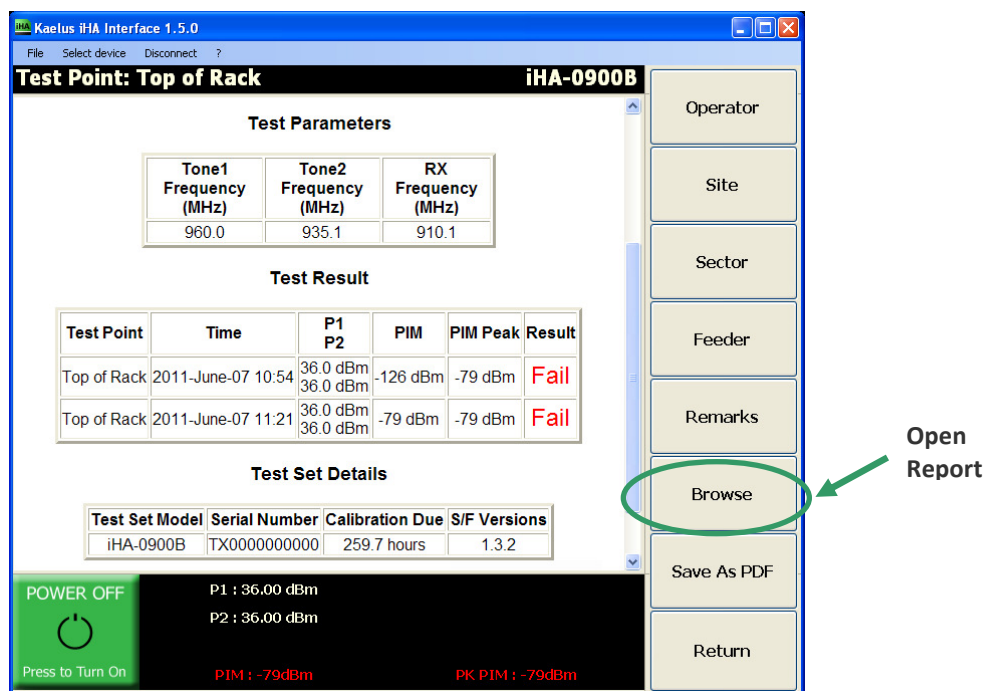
iHA Kaelus iHA Interface 1.5.0

File Select device Disconnect ?

Test Point: Top of Rack iHA-0900B

Test Parameters

| Tone1 Frequency (MHz) | Tone2 Frequency (MHz) | RX Frequency (MHz) |
|---|---|---|
| 960.0 | 935.1 | 910.1 |

Test Result

| Test Point | Time | P1 P2 | PIM | PIM Peak | Result |
|---|---|---|---|---|---|
| Top of Rack | 2011-June-07 10:54 | 36.0 dBm 36.0 dBm | -126 dBm | -79 dBm | Fail |
| Top of Rack | 2011-June-07 11:21 | 36.0 dBm 36.0 dBm | -79 dBm | -79 dBm | Fail |

Test Set Details

| Test Set Model | Serial Number | Calibration Due | S/F Versions |
|---|---|---|---|
| iHA-0900B | TX0000000000 | 259.7 hours | 1.3.2 |

POWER OFF

Press to Turn On

P1 : 36.00 dBm

P2 : 36.00 dBm

PIM : -79dBm

PK PIM : -79dBm

Operator

Site

Sector

Feeder

Remarks

Browse

Save As PDF

Return

Open Report